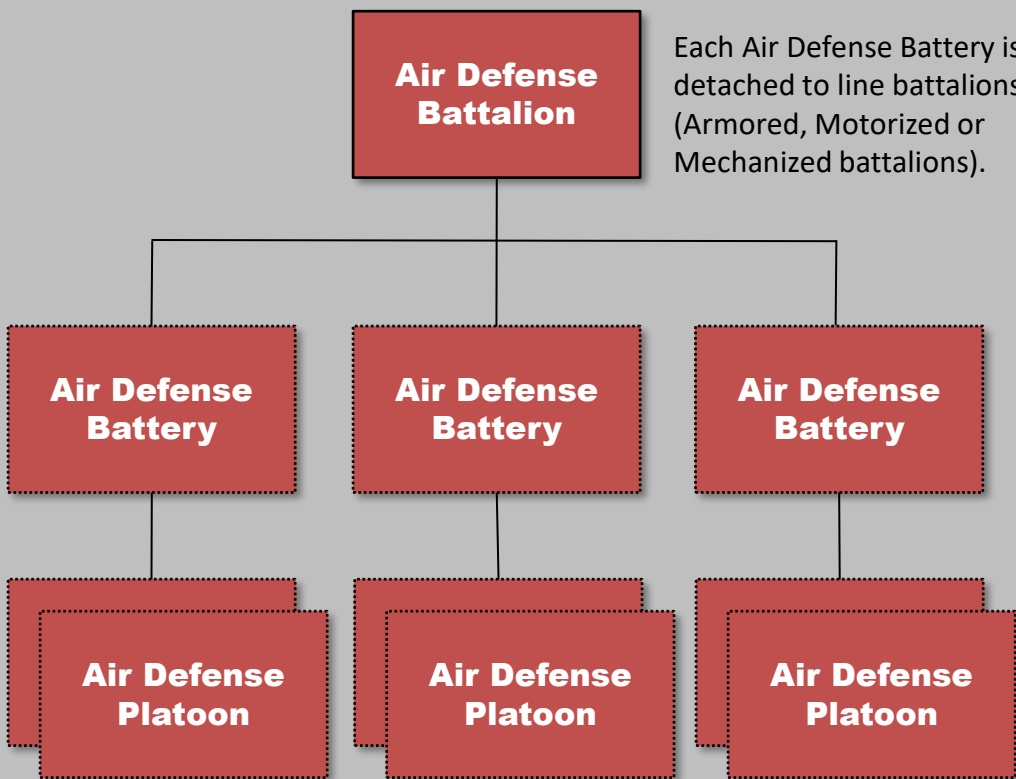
Air Defense Battalion

Each Air Defense Battery is detached to line battalions (Armored, Motorized or Mechanized battalions).

Air Defense Battery

Air Defense Battery

Air Defense Battery

Air Defense Platoon

Air Defense Platoon

Air Defense Platoon